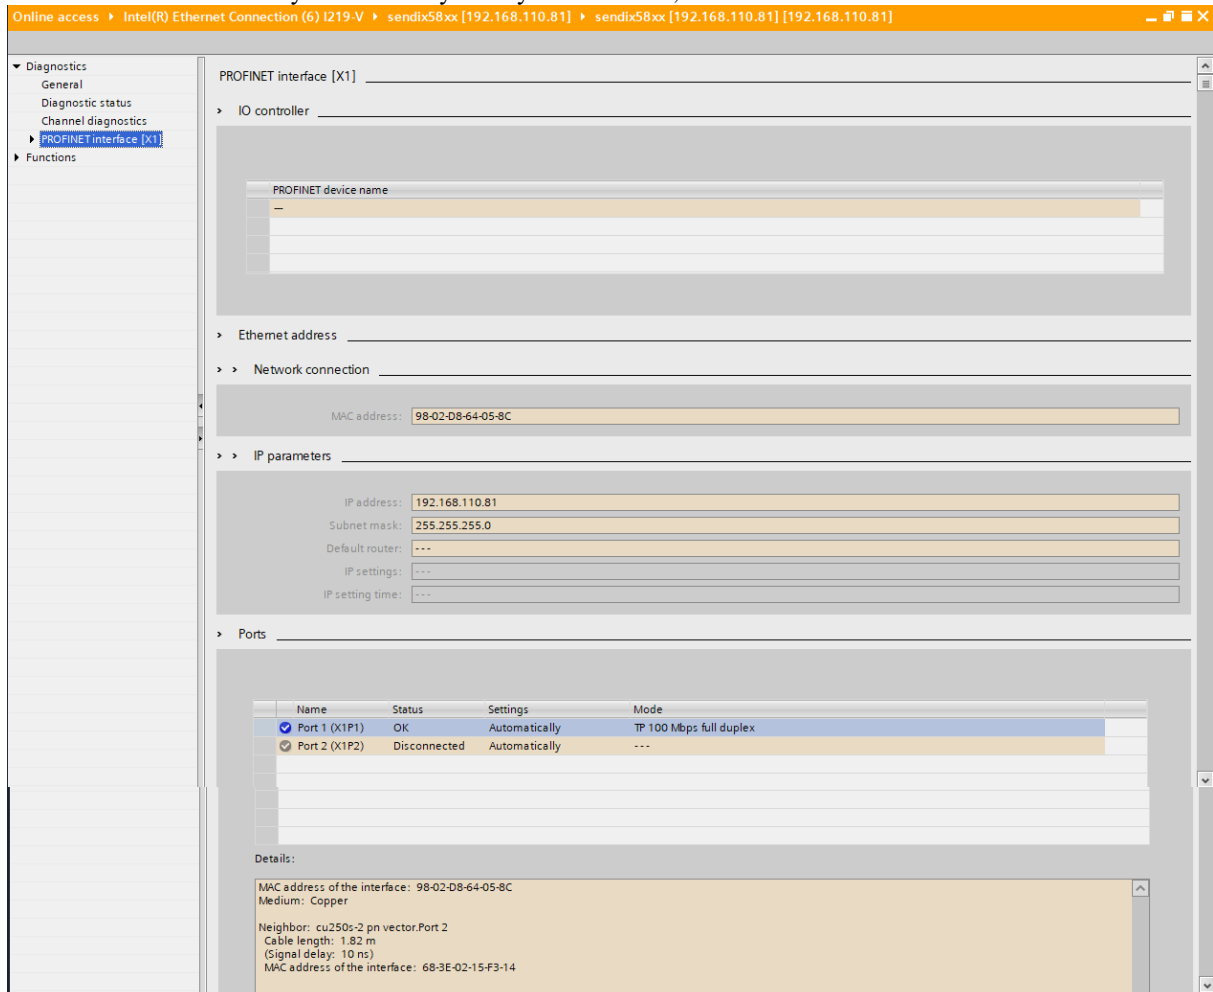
Online access ▸ Intel(R) Ethernet Connection (6) I219-V ▸ sendix58xx [192.168.110.81] ▸ sendix58xx [192.168.110.81] [192.168.110.81]

Diagnostics
General
Diagnostic status
Channel diagnostics
PROFINET interface [X1]
Functions

PROFINET interface [X1]

IO controller

| PROFINET device name |
|---|
| — |

Ethernet address

Network connection

MAC address: 98-02-D8-64-05-8C

IP parameters

IP address: 192.168.110.81
Subnet mask: 255.255.255.0
Default router: ---
IP settings: ---
IP setting time: ---

Ports

| Name | Status | Settings | Mode |
|---|---|---|---|
| Port 1 (X1P1) | OK | Automatically | TP 100 Mbps full duplex |
| Port 2 (X1P2) | Disconnected | Automatically | --- |

Details:

MAC address of the interface: 98-02-D8-64-05-8C
Medium: Copper

Neighbor: cu250s-2 pn vector.Port 2
Cable length: 1.82 m
(Signal delay: 10 ns)
MAC address of the interface: 68-3E-02-15-F3-14